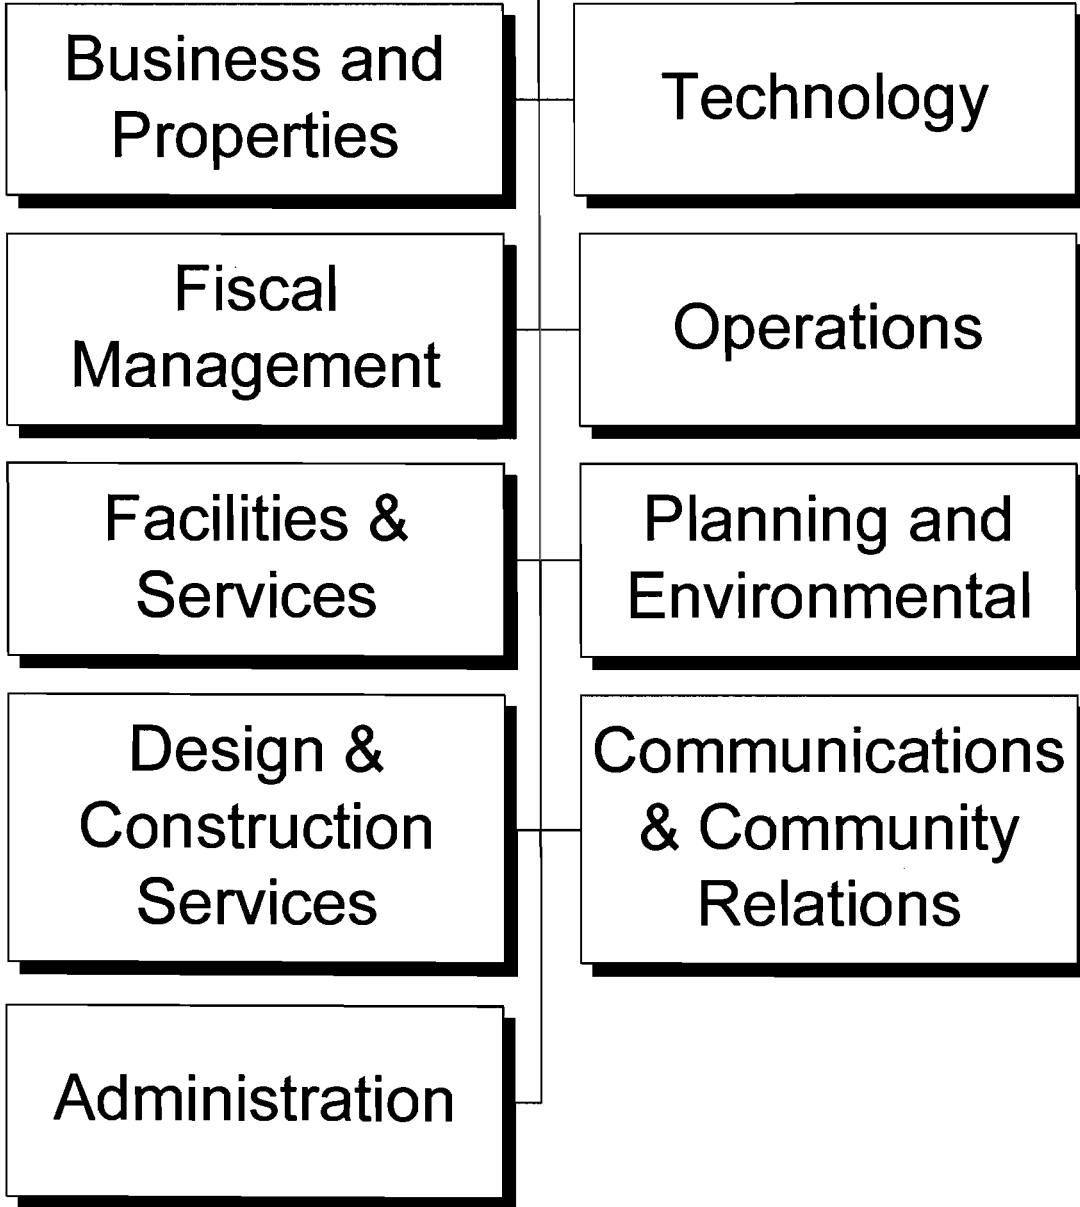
Business and Properties

Technology

Fiscal Management

Operations

Facilities & Services

Planning and Environmental

Design & Construction Services

Communications & Community Relations

Administration